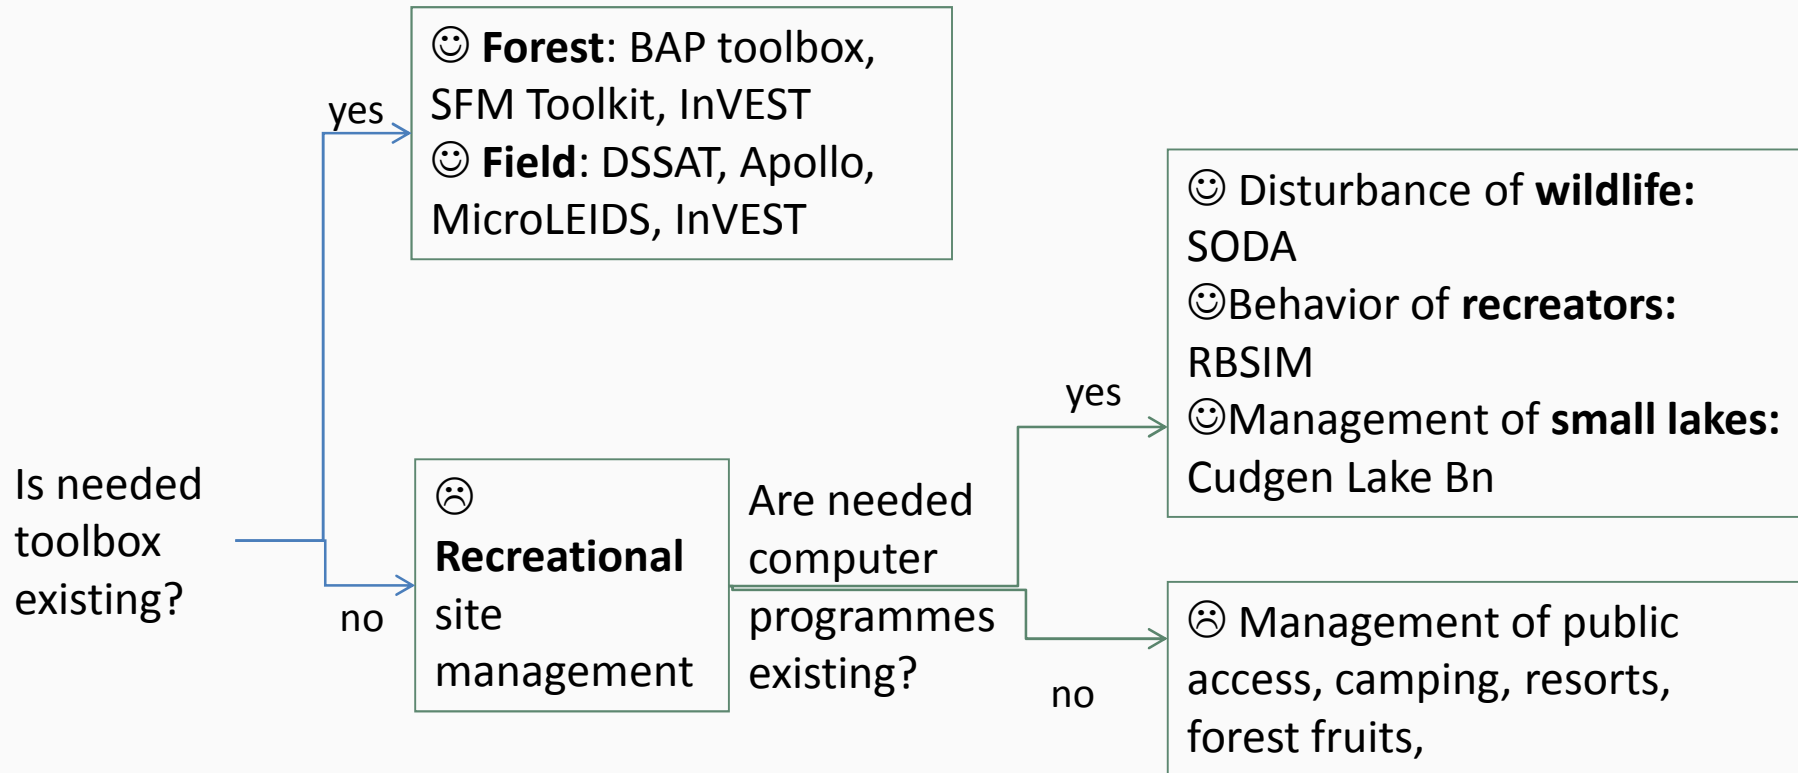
Is needed toolbox existing?

yes

☺ Forest: BAP toolbox, SFM Toolkit, InVEST
☺ Field: DSSAT, Apollo, MicroLEIDS, InVEST

no

☹ Recreational site management

Are needed computer programmes existing?

yes

☺ Disturbance of wildlife: SODA
☺Behavior of recreators: RBSIM
☺Management of small lakes: Cudgen Lake Bn

no

☹ Management of public access, camping, resorts, forest fruits,